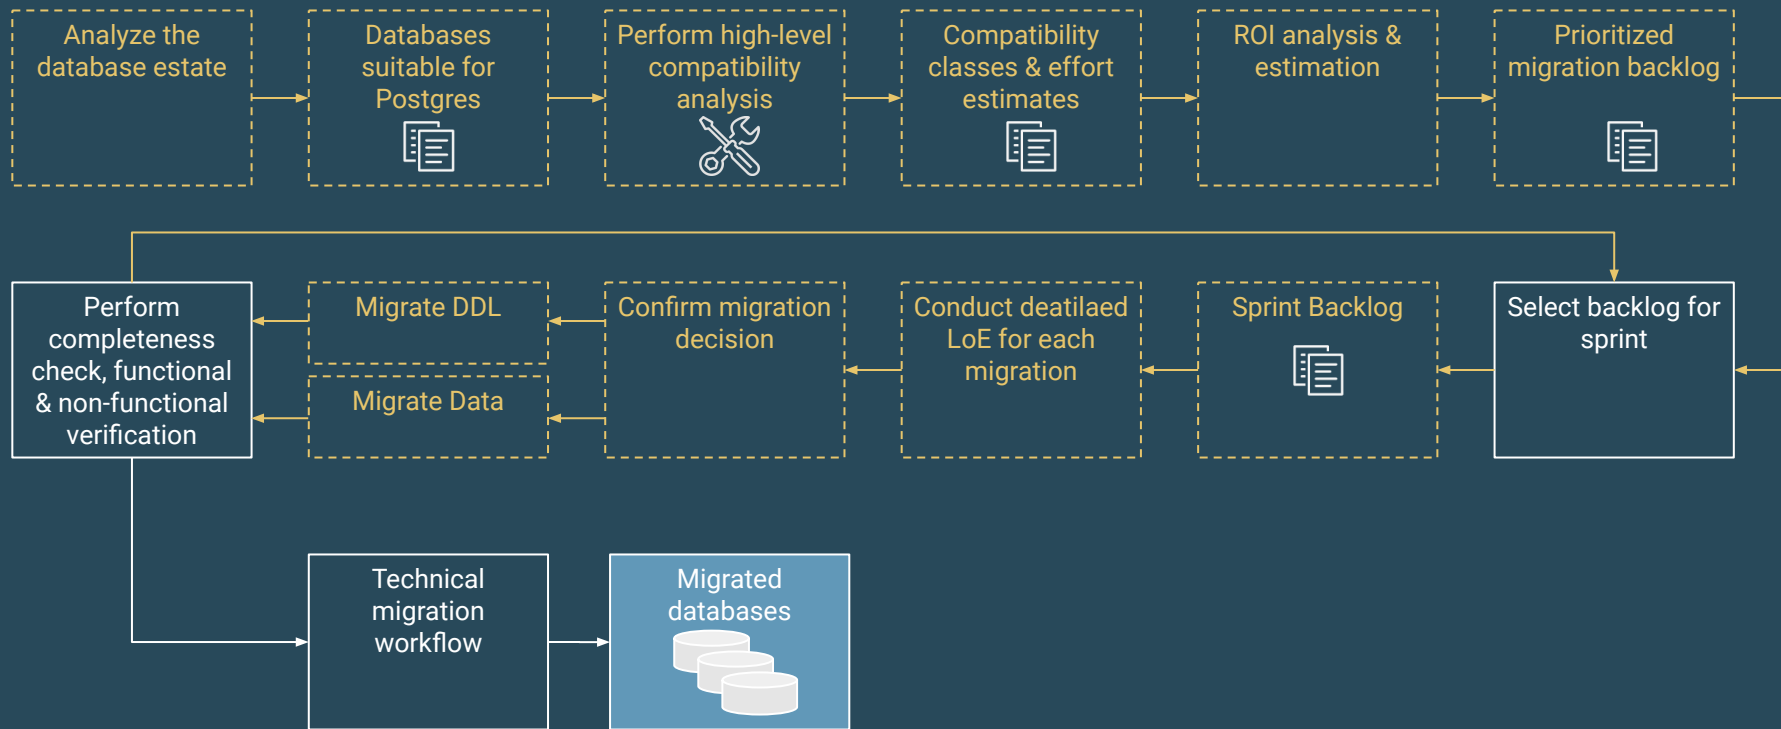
Analyze the database estate

Databases suitable for Postgres

Perform high-level compatibility analysis

Compatibility classes & effort estimates

ROI analysis & estimation

Prioritized migration backlog

Select backlog for sprint

Sprint Backlog

Conduct deatilaed LoE for each migration

Confirm migration decision

Migrate DDL

Migrate Data

Perform completeness check, functional & non-functional verification

Technical migration workflow

Migrated databases